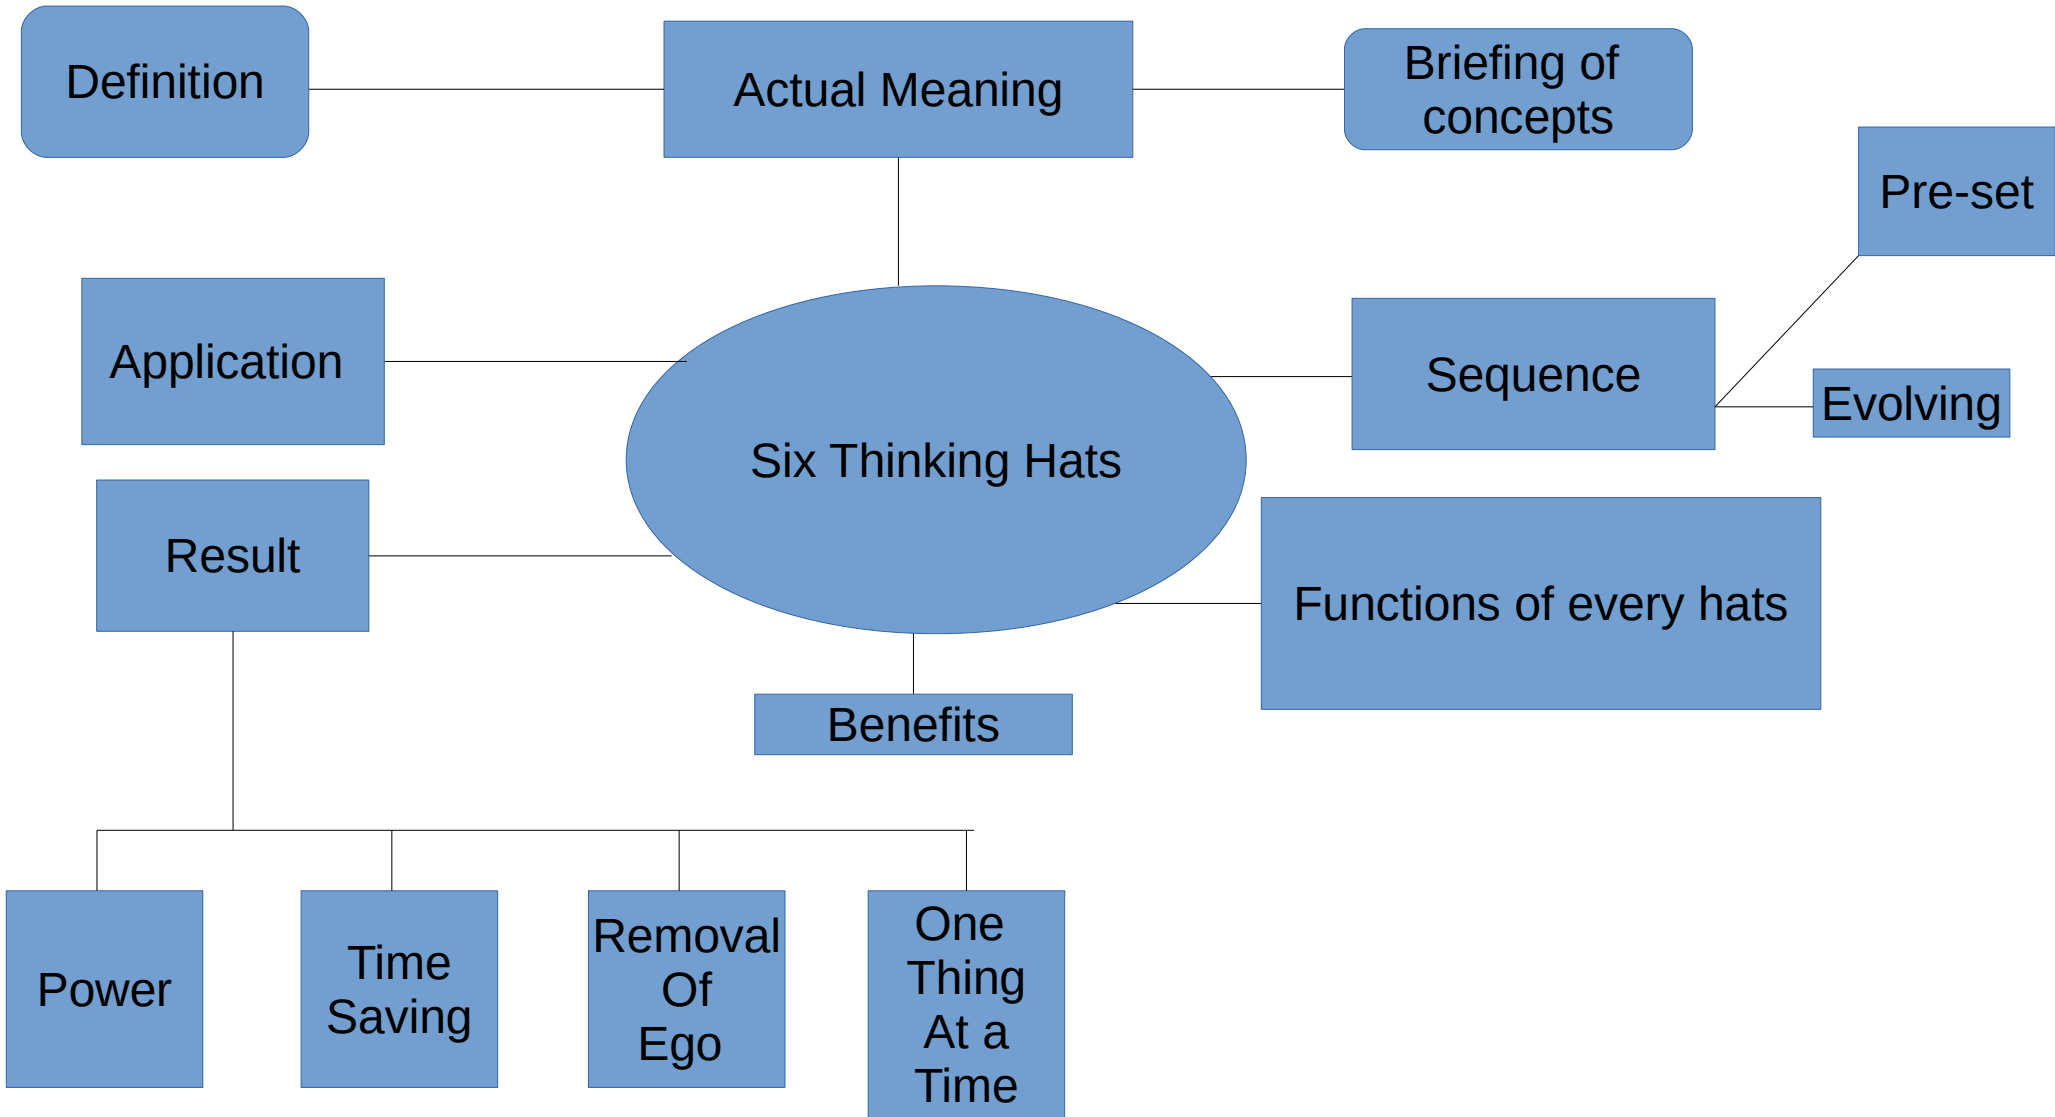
Definition

Actual Meaning

Briefing of concepts

Pre-set

Application

Six Thinking Hats

Sequence

Evolving

Result

Functions of every hats

Benefits

Power

Time Saving

Removal Of Ego

One Thing At a Time